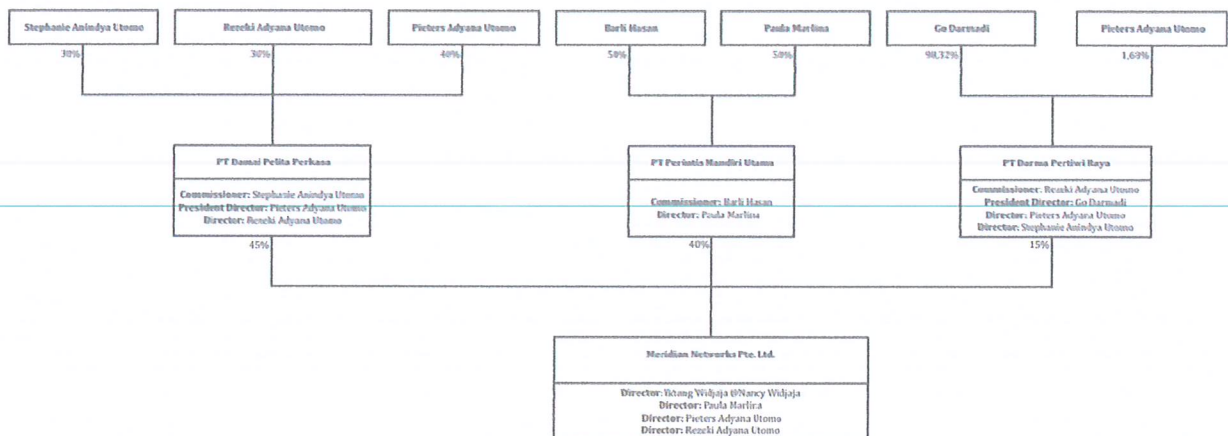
Stephanie Anindya Utomo
30%

Rezeki Adyana Utomo
30%

Pieters Adyana Utomo
40%

Barli Hasan
50%

Paula Marlina
50%

Go Darmadi
98,32%

Pieters Adyana Utomo
1,68%

PT Damai Pelita Perkasa

Commissioner: Stephanie Anindya Utomo
President Director: Pieters Adyana Utomo
Director: Rezeki Adyana Utomo

45%

PT Perintis Mandiri Utama

Commissioner: Barli Hasan
Director: Paula Marlina

40%

PT Darma Pertiwi Raya

Commissioner: Rezeki Adyana Utomo
President Director: Go Darmadi
Director: Pieters Adyana Utomo
Director: Stephanie Anindya Utomo

15%

Meridian Networks Pte. Ltd.

Director: Tatang Widjaja @Nancy Widjaja
Director: Paula Marlina
Director: Pieters Adyana Utomo
Director: Rezeki Adyana Utomo